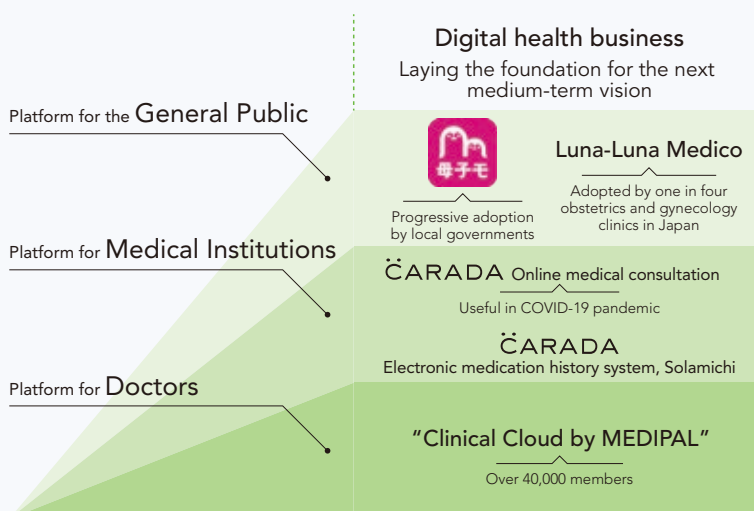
Digital health business
Laying the foundation for the next medium-term vision

Platform for the General Public

母子モ

Progressive adoption by local governments

Luna-Luna Medico

Adopted by one in four obstetrics and gynecology clinics in Japan

Platform for Medical Institutions

CARADA Online medical consultation

Useful in COVID-19 pandemic

CARADA
Electronic medication history system, Solamichi

Platform for Doctors

"Clinical Cloud by MEDIPAL"

Over 40,000 members